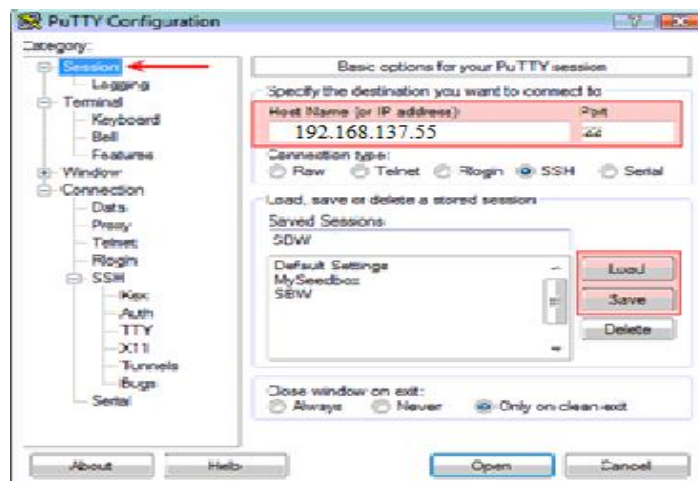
PuTTY Configuration

Category:

Session
Logging
Terminal
Keyboard
Bell
Features
Window
Connection
Data
Proxy
Telnet
Rlogin
SSH
Kex
Auth
TTY
X11
Tunnels
Bugs
Serial

Basic options for your PuTTY session

Specify the destination you want to connect to

Host Name (or IP address)
192.168.137.55

Port
22

Connection type:
Raw Telnet Rlogin SSH Serial

Load, save or delete a stored session

Saved Sessions
SBW

Default Settings
MySeedbox
SBW

Load
Save
Delete

Close window on exit:
Always Never Only on clean exit

About
Help
Open
Cancel